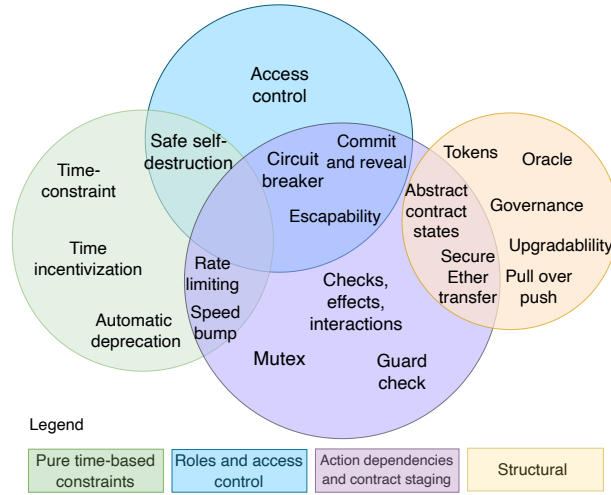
Access control

Safe self-destruction

Circuit breaker

Commit and reveal

Escapability

Time-constraint

Time incentivization

Automatic deprecation

Rate limiting

Speed bump

Checks, effects, interactions

Mutex

Guard check

Tokens

Oracle

Abstract contract states

Governance

Secure Ether transfer

Upgradablility

Pull over push

Legend

Pure time-based constraints

Roles and access control

Action dependencies and contract staging

Structural